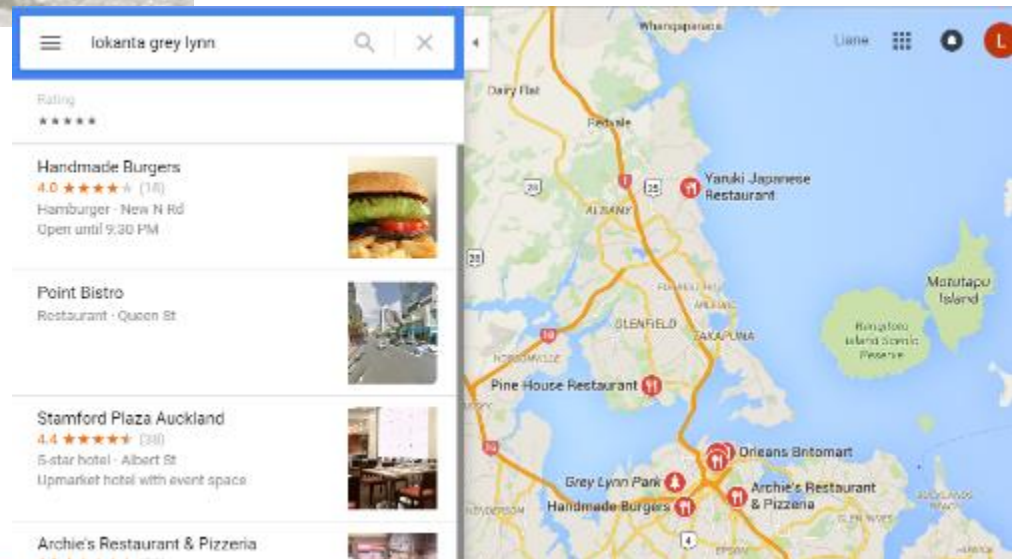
lokanta grey lynn

Rating
★★★★★

Handmade Burgers
4.0 ★★★★★ (18)
Hamburger · New N Rd
Open until 9:30 PM

Point Bistro
Restaurant · Queen St

Stamford Plaza Auckland
4.4 ★★★★★ (38)
5-star hotel · Albert St
Upmarket hotel with event space

Archie's Restaurant & Pizzeria

Liane
L

Whangaparaoa
Dairy Flat
Redvale
ALBANY
GLENFIELD
TAKAPUNA
Yanki Japanese Restaurant
Motutapu Island
Rangitoto Island Scenic Reserve
Pine House Restaurant
Orleans Bntomart
Grey Lynn Park
Archie's Restaurant & Pizzeria
Handmade Burgers